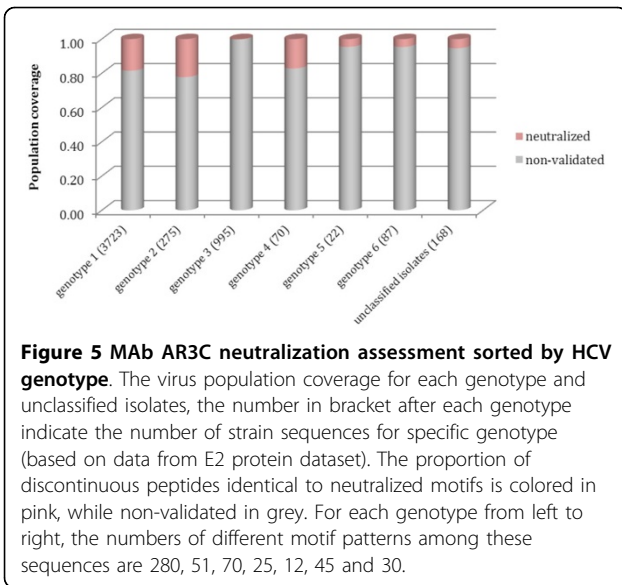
1.00
0.80
0.60
0.40
0.20
0.00

Population coverage

neutralized
non-validated

genotype 1 (3723)
genotype 2 (275)
genotype 3 (995)
genotype 4 (70)
genotype 5 (22)
genotype 6 (87)
unclassified isolates (168)

**Figure 5 MAb AR3C neutralization assessment sorted by HCV genotype**. The virus population coverage for each genotype and unclassified isolates, the number in bracket after each genotype indicate the number of strain sequences for specific genotype (based on data from E2 protein dataset). The proportion of discontinuous peptides identical to neutralized motifs is colored in pink, while non-validated in grey. For each genotype from left to right, the numbers of different motif patterns among these sequences are 280, 51, 70, 25, 12, 45 and 30.